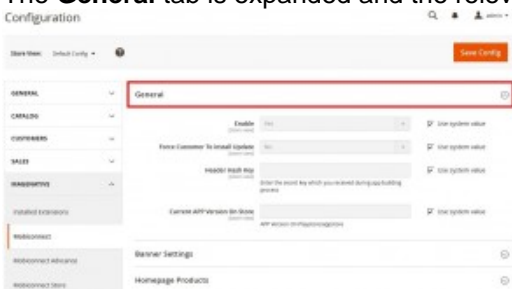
The **General** tab is expanded and the relev

Configuration

admin

Store View: Default Config

Save Config

GENERAL

CATALOG

CUSTOMERS

SALES

MAGEDELIGHT

Installed Extensions

Mobiconnect

Mobiconnect Advance

Mobiconnect Store

General

Enable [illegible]

Yes

Use system value

Force Consumer To Install Update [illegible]

No

Use system value

Header Hash Key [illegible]

Enter the secret key which you received during app building process

Use system value

Current APP Version On Store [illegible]

APP Version On Playstore/appstore

Use system value

Banner Settings

Homepage Products